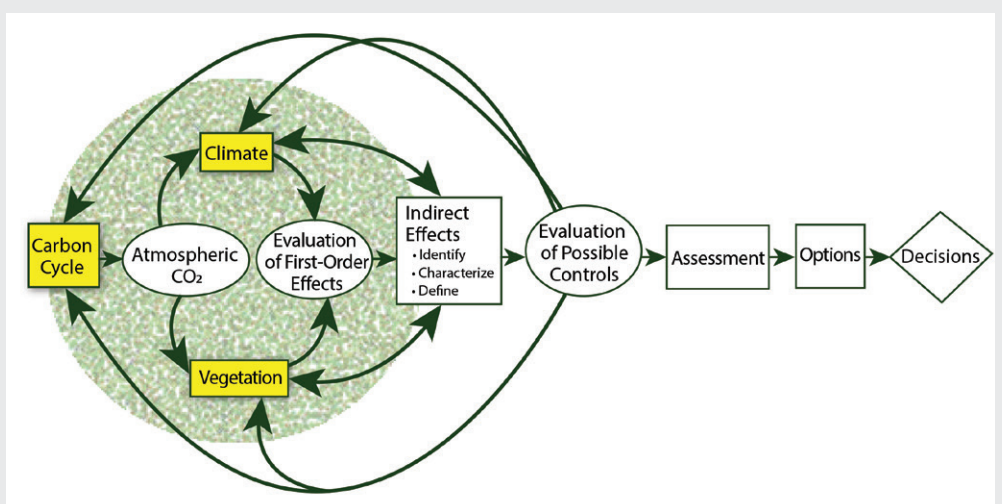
Climate

Carbon Cycle

Atmospheric $CO_2$

Evaluation of First-Order Effects

Indirect Effects
• Identify
• Characterize
• Define

Evaluation of Possible Controls

Assessment

Options

Decisions

Vegetation